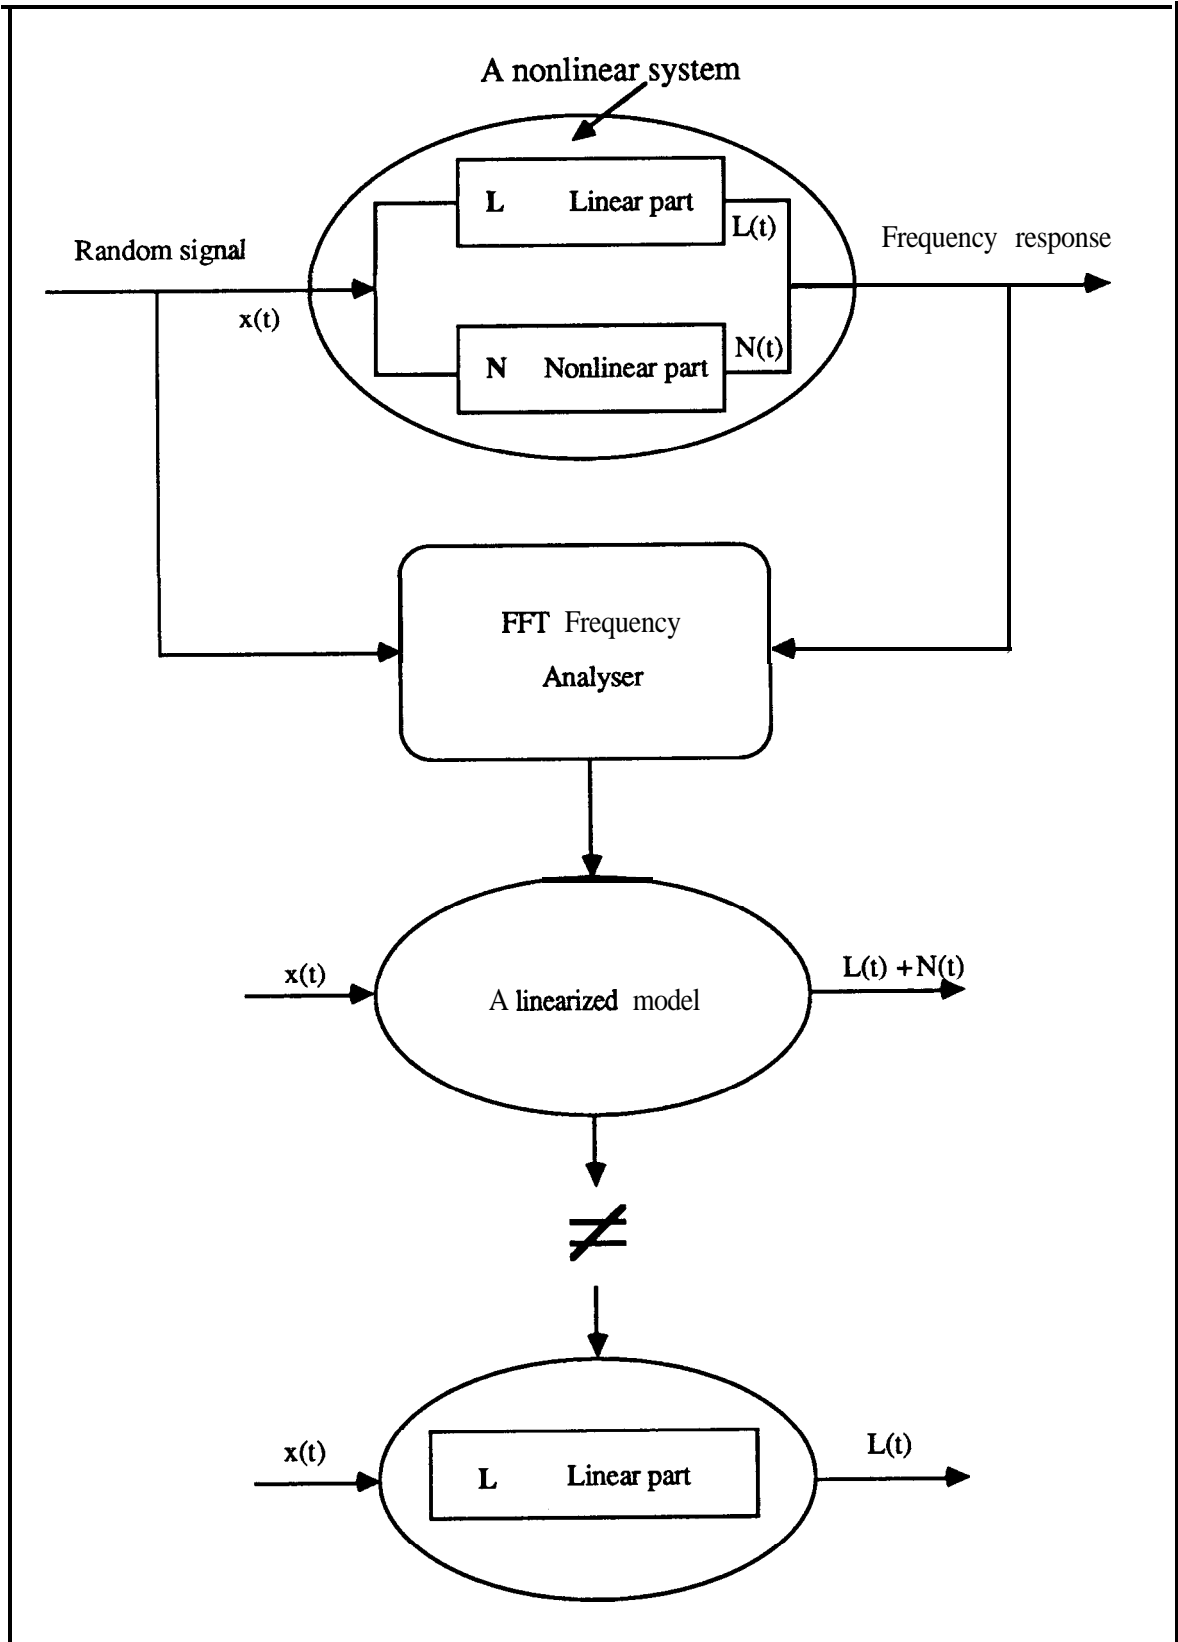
A nonlinear system

L Linear part

L(t)

Random signal

Frequency response

x(t)

N Nonlinear part

N(t)

FFT Frequency Analyser

x(t)

A linearized model

L(t) + N(t)

$\neq$

x(t)

L Linear part

L(t)